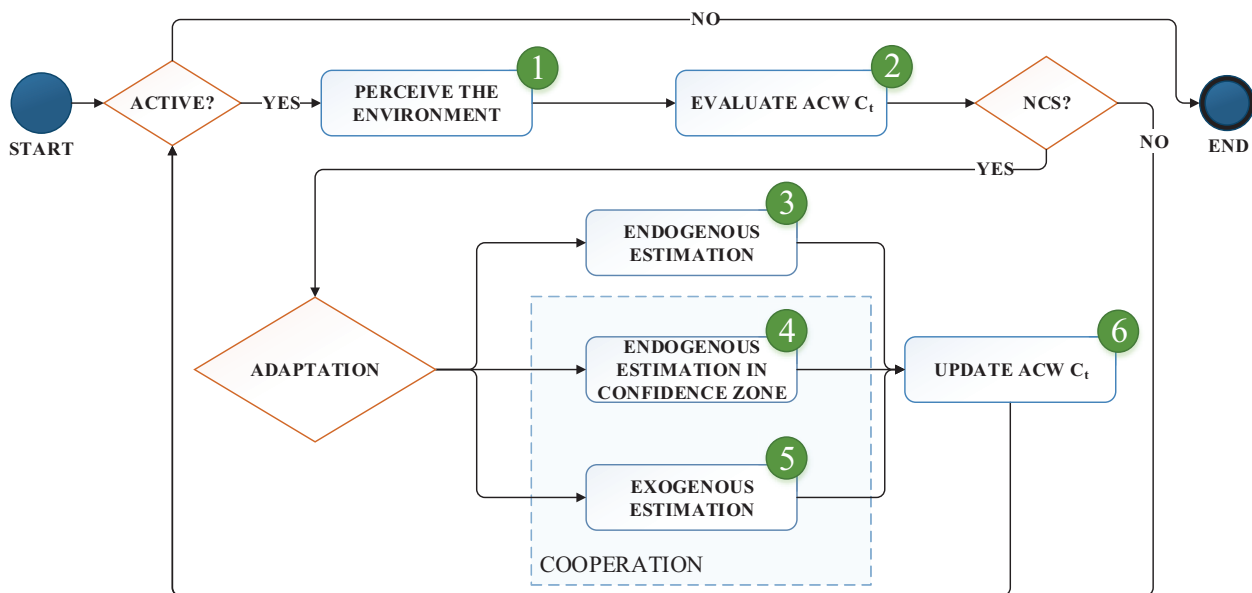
NO

START

ACTIVE?

YES

1
PERCEIVE THE ENVIRONMENT

2
EVALUATE ACW $C_t$

NCS?

NO

END

YES

3
ENDOGENOUS ESTIMATION

ADAPTATION

4
ENDOGENOUS ESTIMATION IN CONFIDENCE ZONE

6
UPDATE ACW $C_t$

5
EXOGENOUS ESTIMATION

COOPERATION